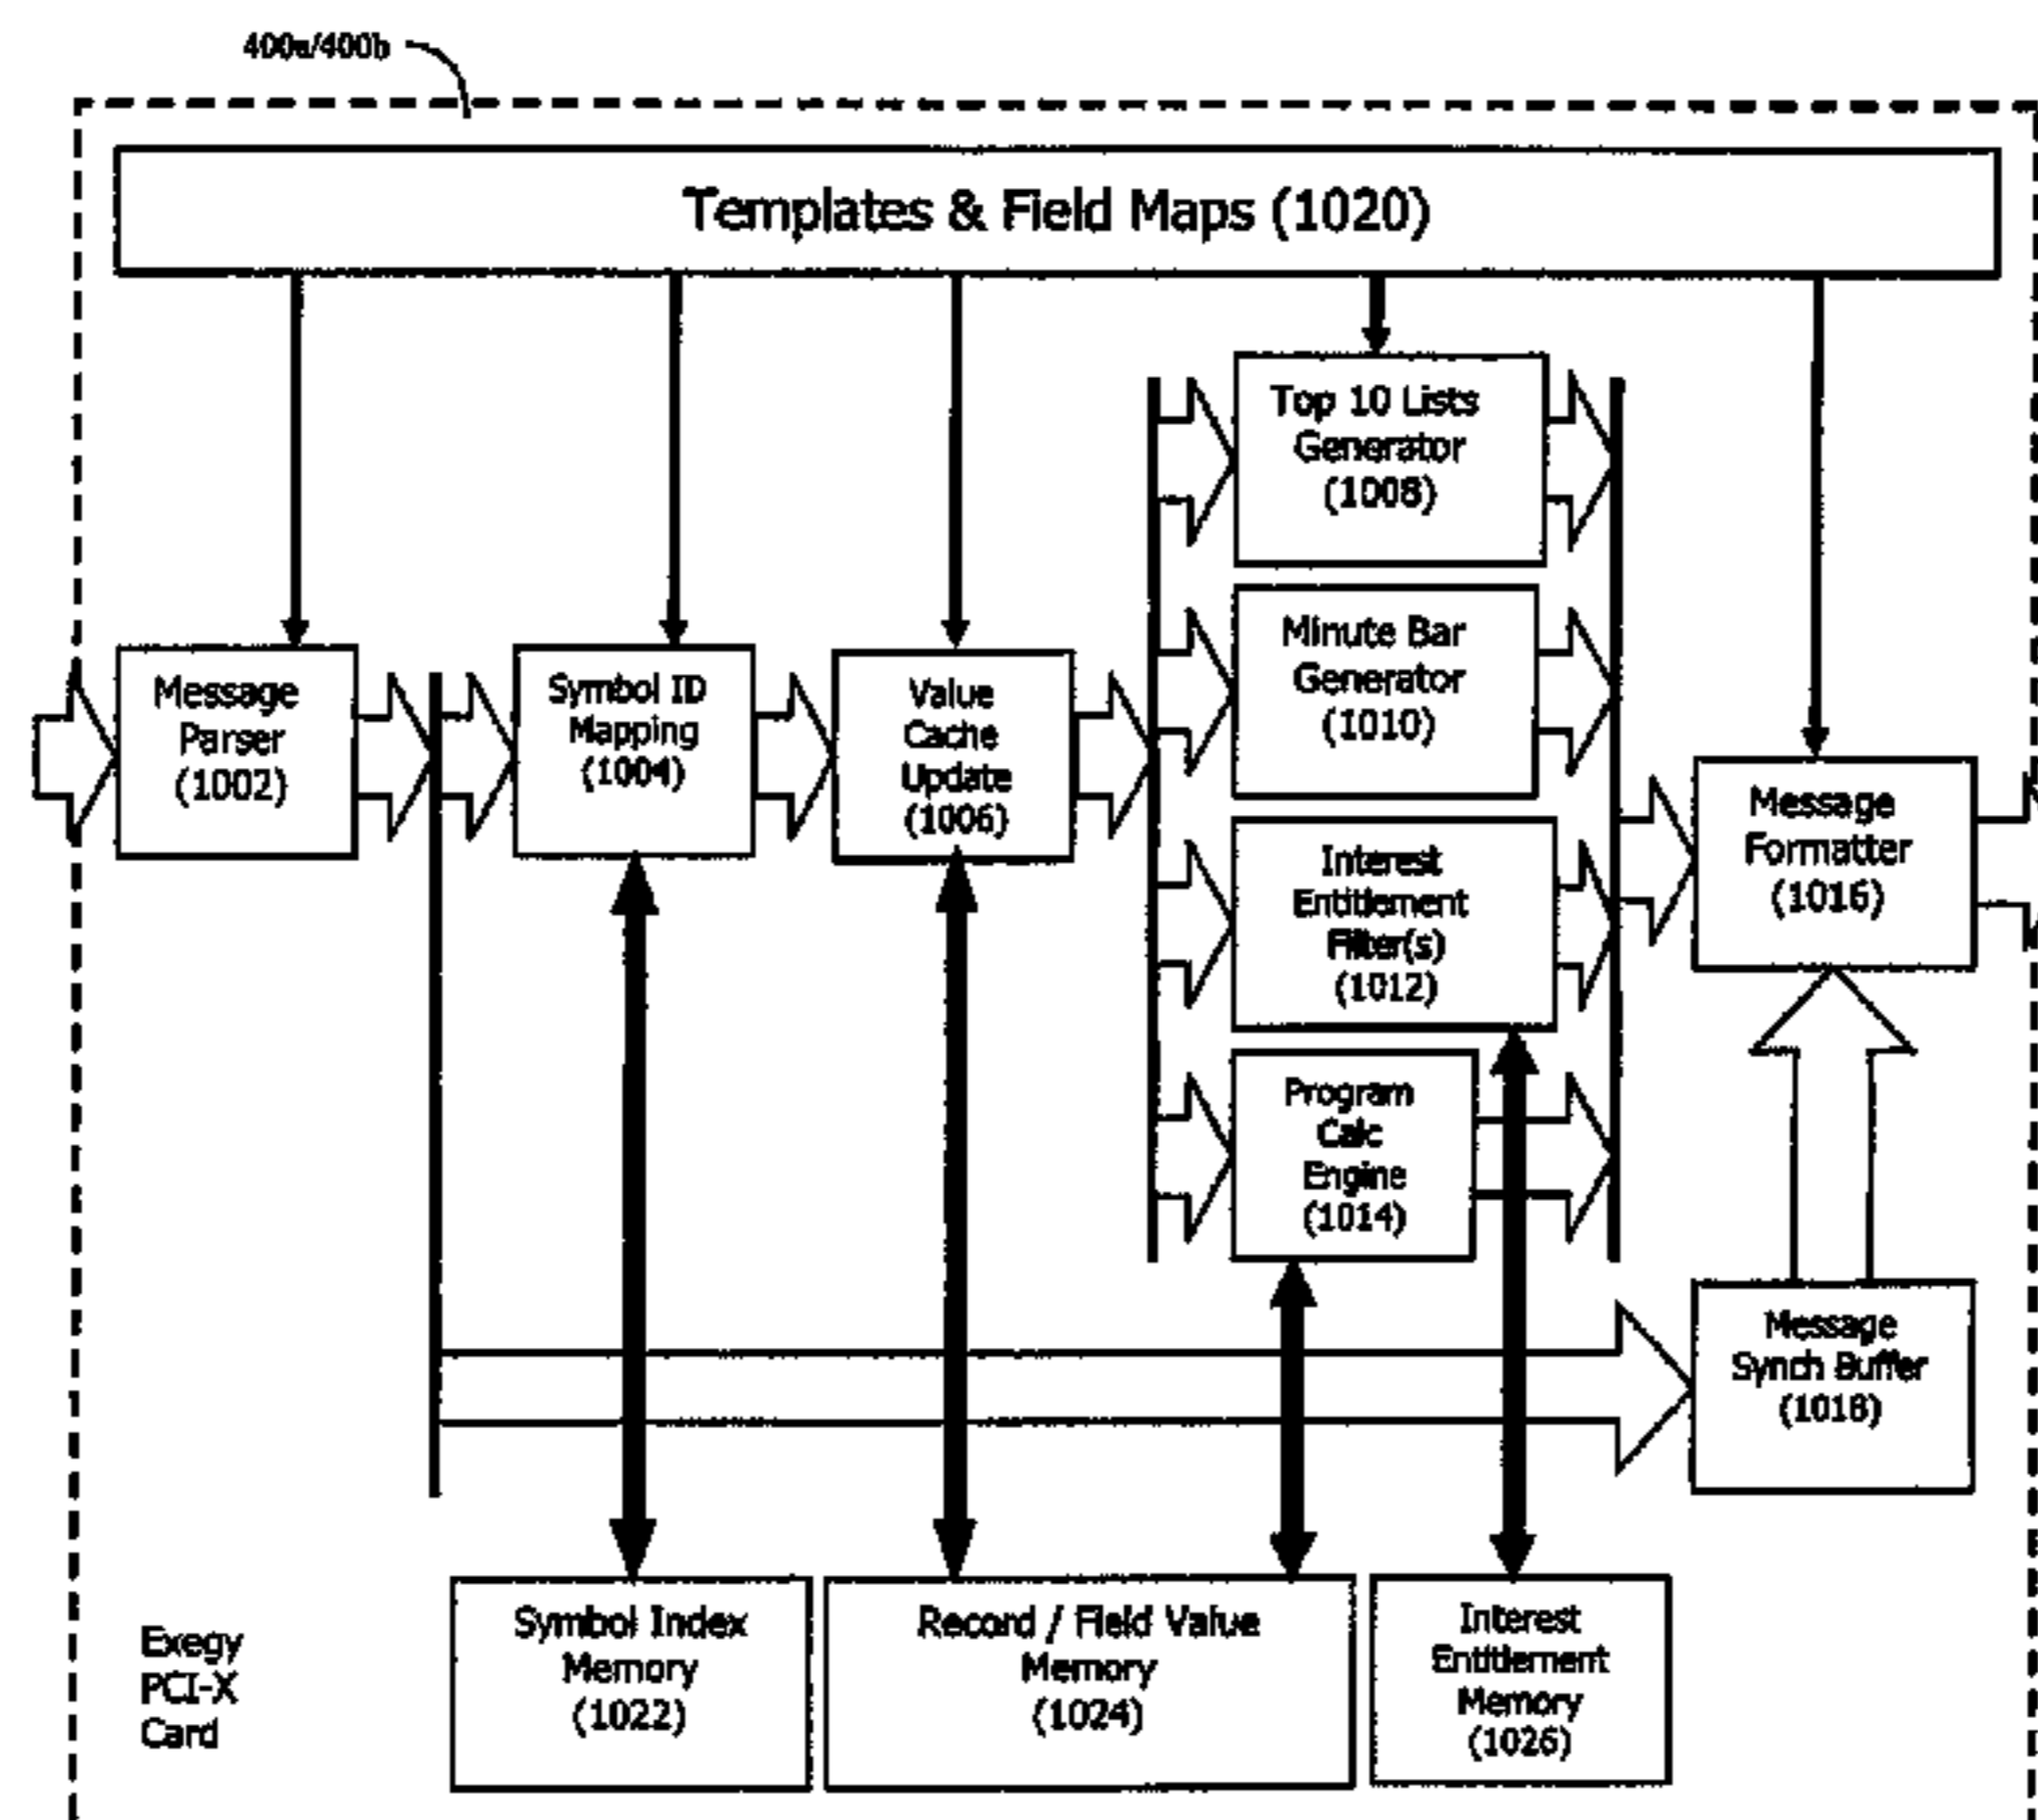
400a/400b

Templates & Field Maps (1020)

Message Parser (1002)

Symbol ID Mapping (1004)

Value Cache Update (1006)

Top 10 Lists Generator (1008)

Minute Bar Generator (1010)

Interest Entitlement Filter(s) (1012)

Program Calc Engine (1014)

Message Formatter (1016)

Message Synch Buffer (1018)

Exegy PCI-X Card

Symbol Index Memory (1022)

Record / Field Value Memory (1024)

Interest Entitlement Memory (1026)